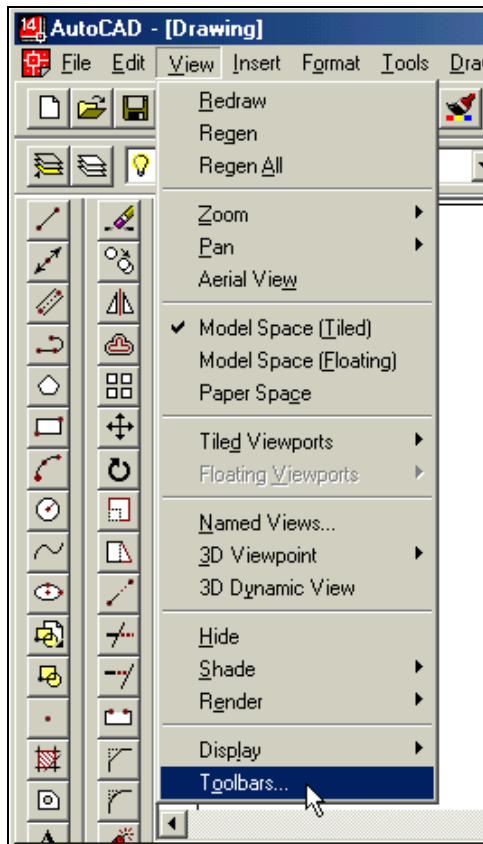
14 AutoCAD - [Drawing]

File Edit View Insert Format Tools Dra

Redraw
Regen
Regen All

Zoom
Pan
Aerial View

Model Space (Tiled)
Model Space (Floating)
Paper Space

Tiled Viewports
Floating Viewports

Named Views...
3D Viewpoint
3D Dynamic View

Hide
Shade
Render

Display
Toolbars...